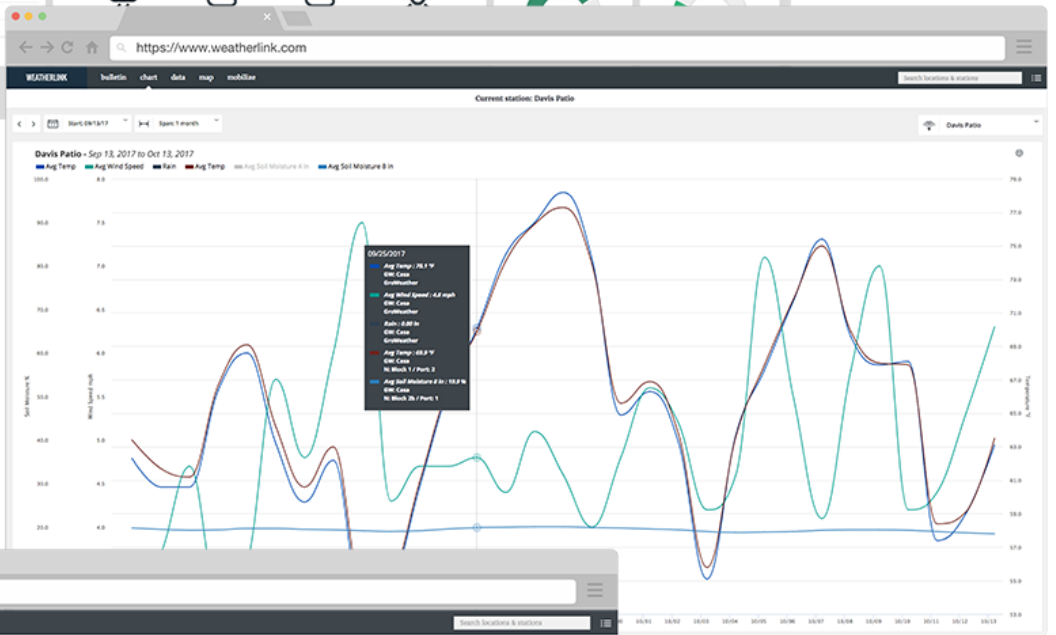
https://www.weatherlink.com

WEATHERLINK bulletin chart data map mobilize

Search locations & stations

Current station: Davis Patio

Start: 09/13/17

Span: 1 month

Davis Patio

Davis Patio - Sep 13, 2017 to Oct 13, 2017

Avg Temp Avg Wind Speed Rain Avg Temp Avg Soil Moisture 4 in Avg Soil Moisture 8 in

100.0
90.0
80.0
70.0
60.0
50.0
40.0
30.0
20.0

8.0
7.5
7.0
6.5
6.0
5.5
5.0
4.5
4.0

Soil Moisture %

Wind Speed mph

79.0
77.0
75.0
73.0
71.0
69.0
67.0
65.0
63.0
61.0
59.0
57.0
55.0
53.0

Temperature °F

09/25/2017

Avg Temp : 70.1 °F
GW: Casa
GroWeather

Avg Wind Speed : 4.8 mph
GW: Casa
GroWeather

Rain : 0.00 in
GW: Casa
GroWeather

Avg Temp : 69.9 °F
GW: Casa
N: Mech 1 / Port: 2

Avg Soil Moisture 8 in : 19.9 %
GW: Casa
N: Mech 2b / Port: 1

10/01 10/02 10/03 10/04 10/05 10/06 10/07 10/08 10/09 10/10 10/11 10/12 10/13

Search locations & stations